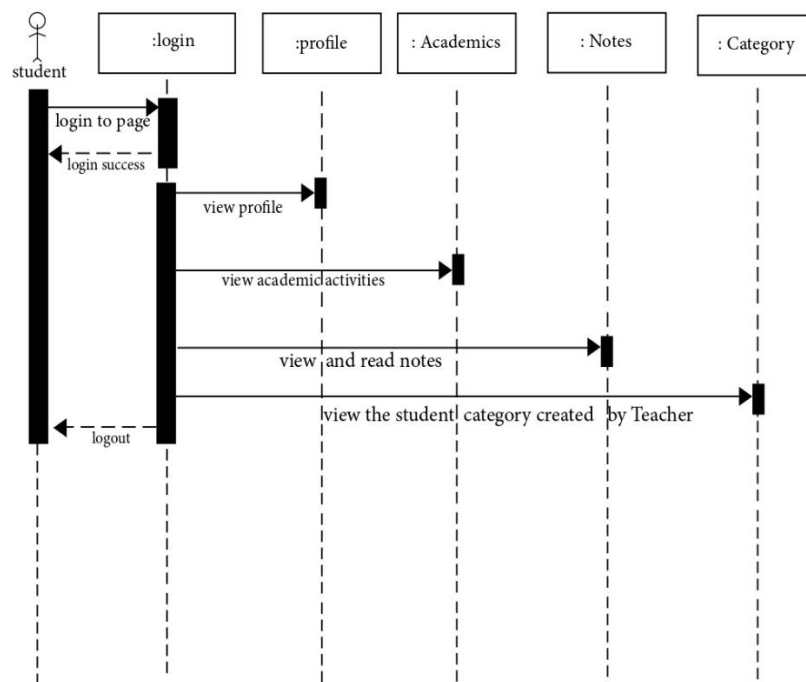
student

:login

:profile

: Academics

: Notes

: Category

login to page

login success

view profile

view academic activities

view and read notes

view the student category created by Teacher

logout